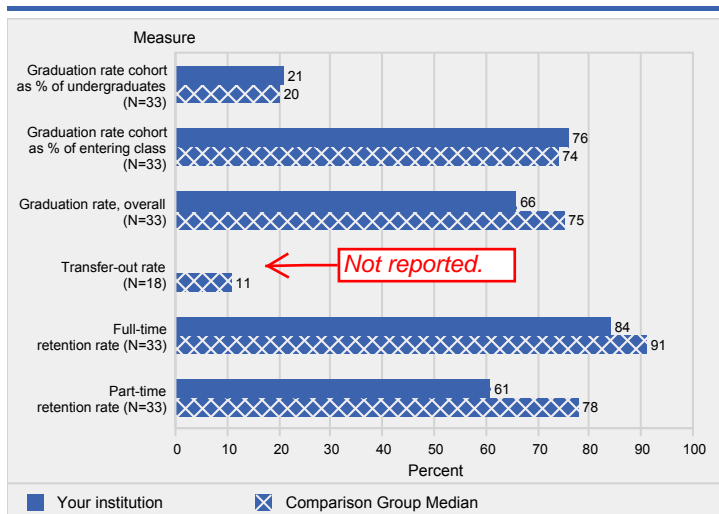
Measure

Graduation rate cohort as % of undergraduates (N=33)
21
20

Graduation rate cohort as % of entering class (N=33)
76
74

Graduation rate, overall (N=33)
66
75

Transfer-out rate (N=18)
11
Not reported.

Full-time retention rate (N=33)
84
91

Part-time retention rate (N=33)
61
78

0 10 20 30 40 50 60 70 80 90 100
Percent

Your institution
Comparison Group Median